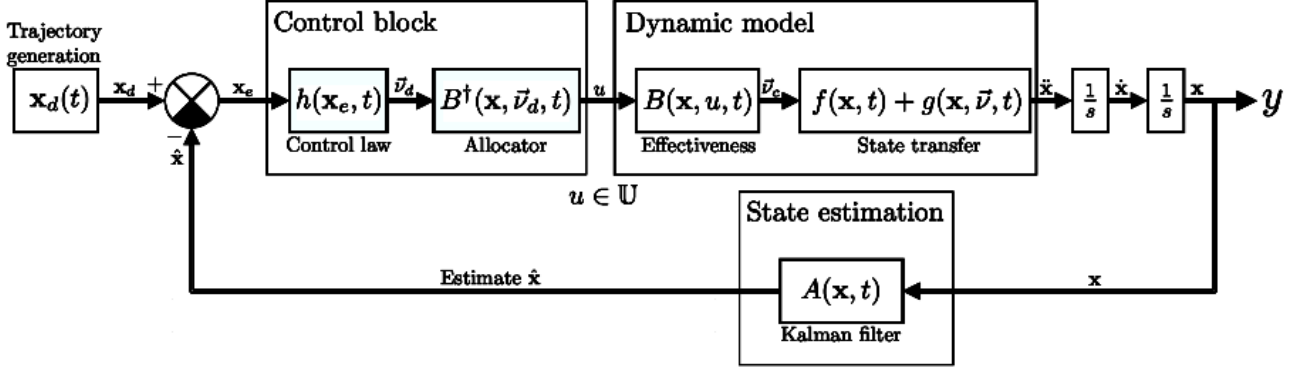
Trajectory generation

$\mathbf{x}_d(t)$

$\mathbf{x}_d$

$+$

$-$

$\hat{\mathbf{x}}$

$\mathbf{x}_e$

Control block

$h(\mathbf{x}_e, t)$

Control law

$\vec{\nu}_d$

$B^{\dagger}(\mathbf{x}, \vec{\nu}_d, t)$

Allocator

$u$

$u \in \mathbb{U}$

Dynamic model

$B(\mathbf{x}, u, t)$

Effectiveness

$\vec{\nu}_c$

$f(\mathbf{x}, t) + g(\mathbf{x}, \vec{\nu}, t)$

State transfer

$\ddot{\mathbf{x}}$

$\frac{1}{s}$

$\dot{\mathbf{x}}$

$\frac{1}{s}$

$\mathbf{x}$

$y$

State estimation

$A(\mathbf{x}, t)$

Kalman filter

$\mathbf{x}$

Estimate $\hat{\mathbf{x}}$